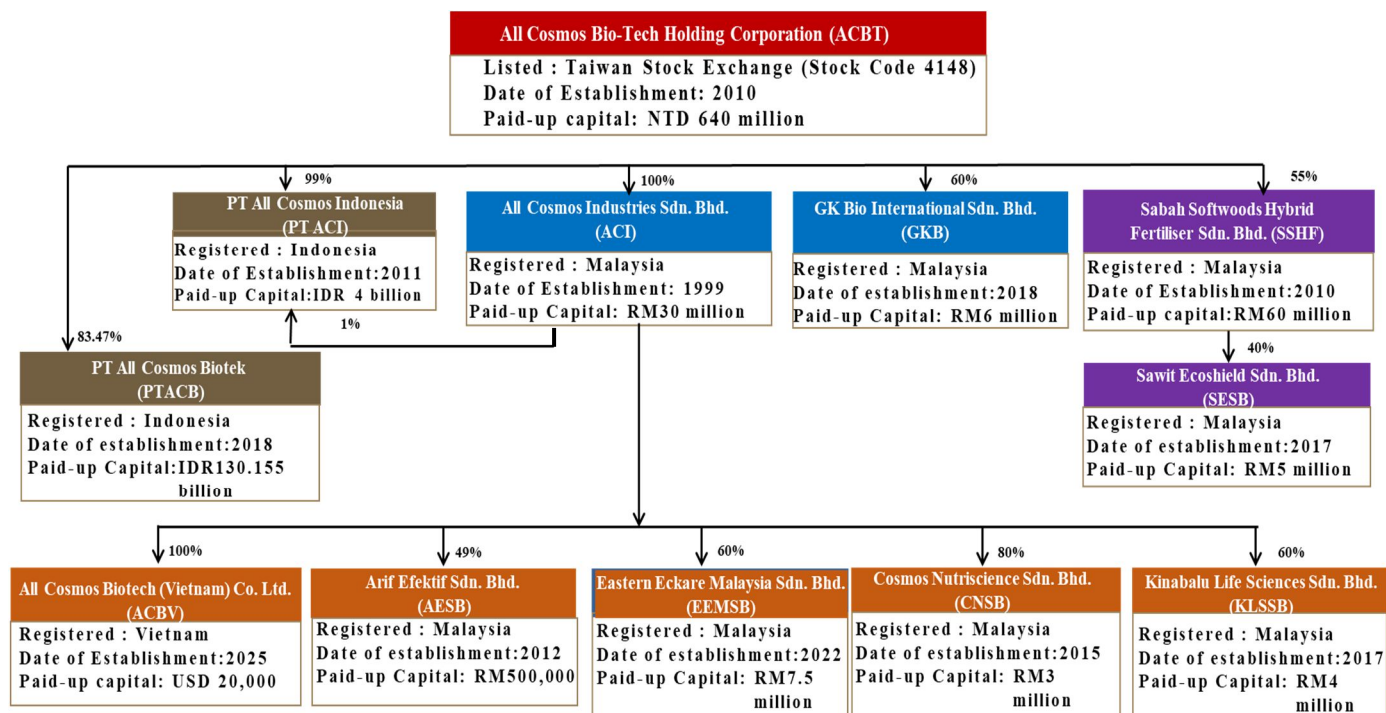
All Cosmos Bio-Tech Holding Corporation (ACBT)
Listed : Taiwan Stock Exchange (Stock Code 4148)
Date of Establishment: 2010
Paid-up capital: NTD 640 million

99%
PT All Cosmos Indonesia (PT ACI)
Registered : Indonesia
Date of Establishment:2011
Paid-up Capital:IDR 4 billion

1%

100%
All Cosmos Industries Sdn. Bhd. (ACI)
Registered : Malaysia
Date of Establishment: 1999
Paid-up Capital: RM30 million

60%
GK Bio International Sdn. Bhd. (GKB)
Registered : Malaysia
Date of establishment:2018
Paid-up Capital: RM6 million

55%
Sabah Softwoods Hybrid Fertiliser Sdn. Bhd. (SSHF)
Registered : Malaysia
Date of Establishment:2010
Paid-up capital:RM60 million

83.47%
PT All Cosmos Biotek (PTACB)
Registered : Indonesia
Date of establishment:2018
Paid-up Capital:IDR130.155 billion

40%
Sawit Ecoshield Sdn. Bhd. (SESB)
Registered : Malaysia
Date of establishment:2017
Paid-up Capital: RM5 million

100%
All Cosmos Biotech (Vietnam) Co. Ltd. (ACBV)
Registered : Vietnam
Date of Establishment:2025
Paid-up capital: USD 20,000

49%
Arif Efektif Sdn. Bhd. (AESB)
Registered : Malaysia
Date of establishment:2012
Paid-up Capital: RM500,000

60%
Eastern Eckare Malaysia Sdn. Bhd. (EEMSB)
Registered : Malaysia
Date of establishment:2022
Paid-up Capital: RM7.5 million

80%
Cosmos Nutriscience Sdn. Bhd. (CNSB)
Registered : Malaysia
Date of establishment:2015
Paid-up Capital: RM3 million

60%
Kinabalu Life Sciences Sdn. Bhd. (KLSSB)
Registered : Malaysia
Date of establishment:2017
Paid-up Capital: RM4 million